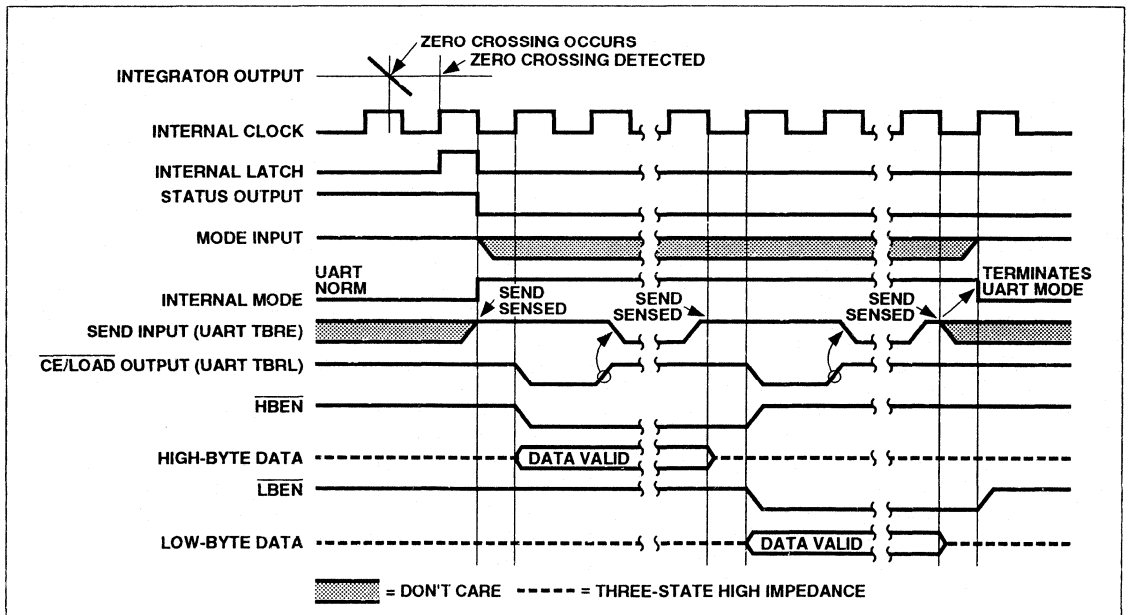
ZERO CROSSING OCCURS
ZERO CROSSING DETECTED
INTEGRATOR OUTPUT
INTERNAL CLOCK
INTERNAL LATCH
STATUS OUTPUT
MODE INPUT
UART
NORM
INTERNAL MODE
SEND SENSED
SEND SENSED
SEND SENSED
TERMINATES UART MODE
SEND INPUT (UART TBRE)
$\overline{CE/LOAD}$ OUTPUT (UART TBRL)
$\overline{HBEN}$
HIGH-BYTE DATA
DATA VALID
$\overline{LBEN}$
LOW-BYTE DATA
DATA VALID
= DON'T CARE
= THREE-STATE HIGH IMPEDANCE